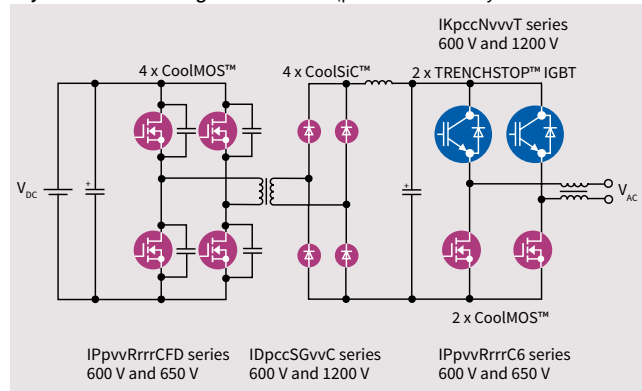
IKpccNvvvT series
600 V and 1200 V

4 x CoolMOS™

4 x CoolSiC™

2 x TRENCHSTOP™ IGBT

$V_{DC}$

+

+

$V_{AC}$

2 x CoolMOS™

IPpvvRrrrCFD series
600 V and 650 V

IDpccSGvvC series
600 V and 1200 V

IPpvvRrrrC6 series
600 V and 650 V